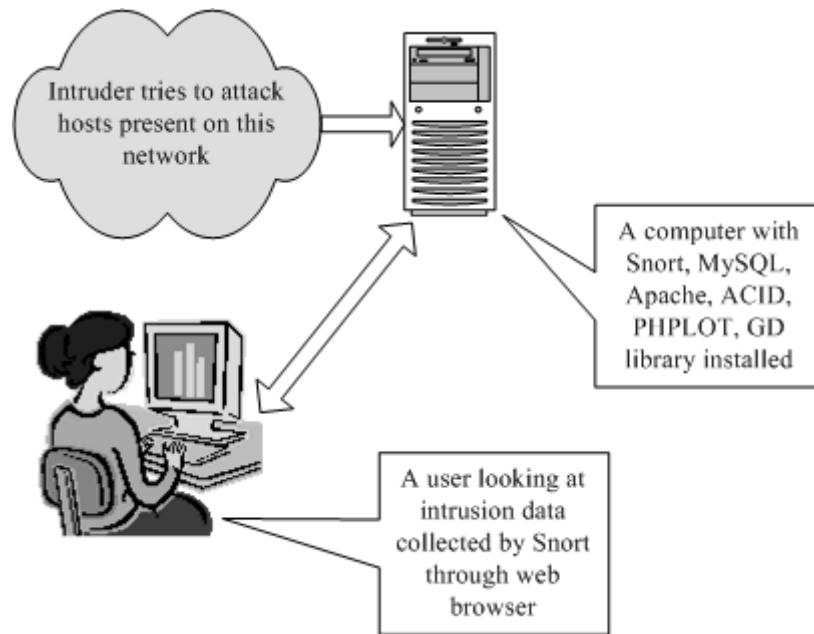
Intruder tries to attack hosts present on this network

A computer with Snort, MySQL, Apache, ACID, PHPLOT, GD library installed

A user looking at intrusion data collected by Snort through web browser